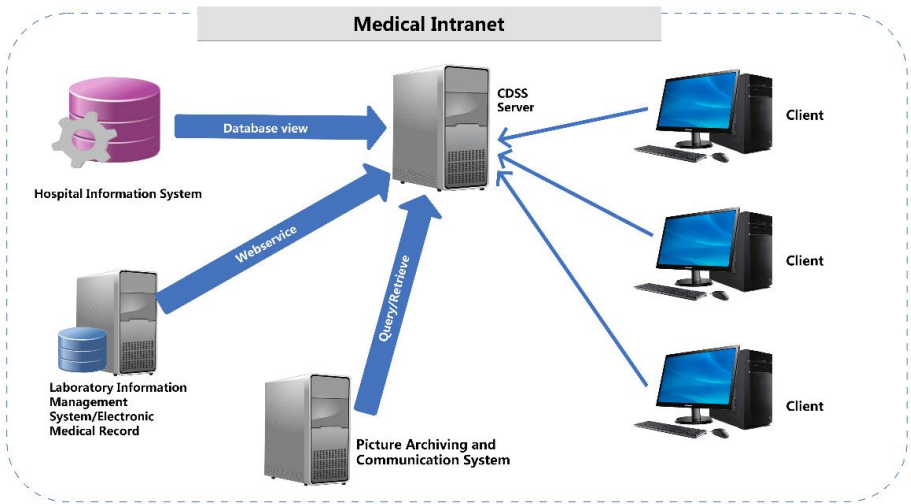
Medical Intranet

CDSS Server

Database view

Hospital Information System

Webservice

Query/Retrieve

Laboratory Information Management System/Electronic Medical Record

Picture Archiving and Communication System

Client

Client

Client